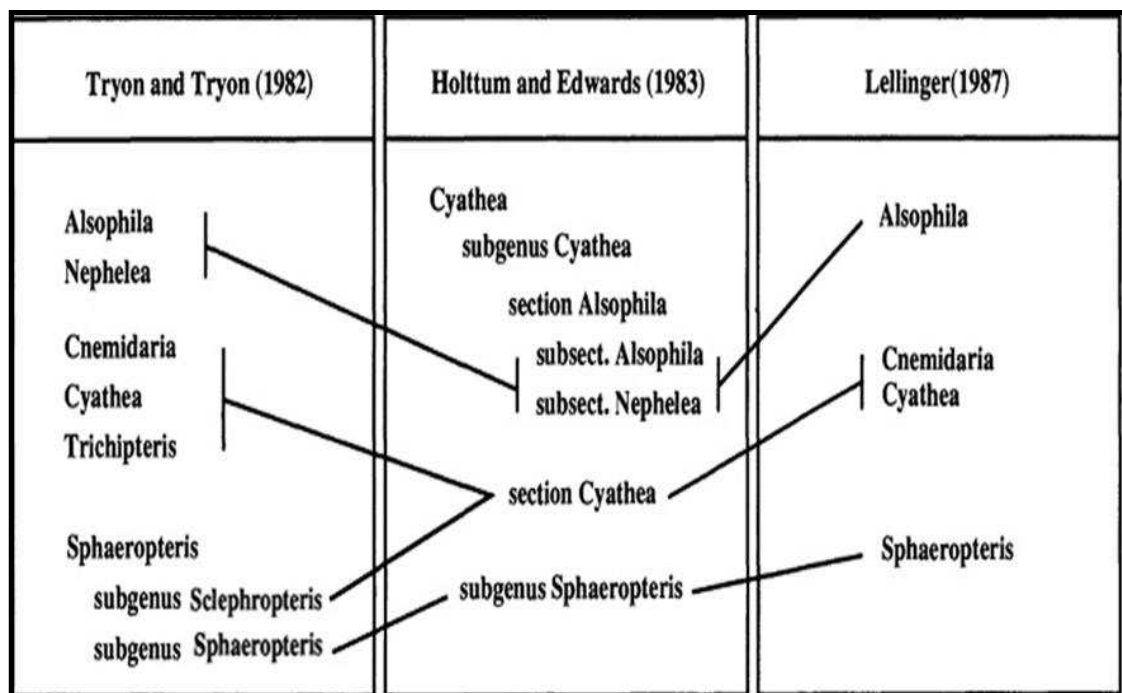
Tryon and Tryon (1982)

Alsophila
Nephelea

Cnemidaria
Cyathea
Trichipteris

Sphaeropteris
subgenus Sclephropteris
subgenus Sphaeropteris

Holttum and Edwards (1983)

Cyathea
subgenus Cyathea
section Alsophila
subsect. Alsophila
subsect. Nephelea

section Cyathea

subgenus Sphaeropteris

Lellinger(1987)

Alsophila

Cnemidaria
Cyathea

Sphaeropteris